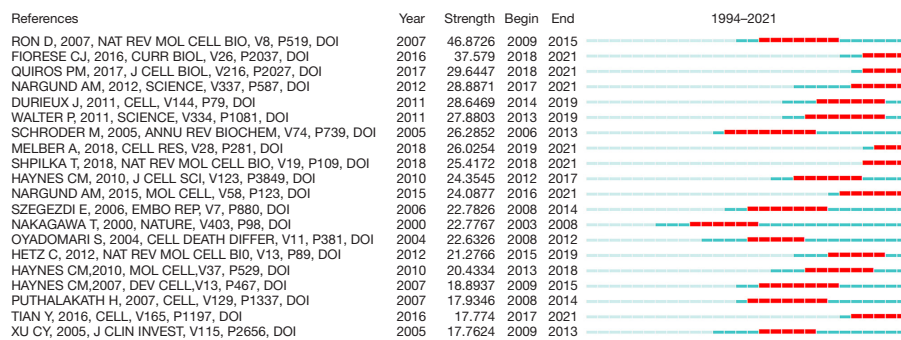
| References | Year | Strength | Begin | End | 1994–2021 |
|---|---|---|---|---|---|
| RON D, 2007, NAT REV MOL CELL BIO, V8, P519, DOI | 2007 | 46.8726 | 2009 | 2015 | |
| FIORESE CJ, 2016, CURR BIOL, V26, P2037, DOI | 2016 | 37.579 | 2018 | 2021 | |
| QUIROS PM, 2017, J CELL BIOL, V216, P2027, DOI | 2017 | 29.6447 | 2018 | 2021 | |
| NARGUND AM, 2012, SCIENCE, V337, P587, DOI | 2012 | 28.8871 | 2017 | 2021 | |
| DURIEUX J, 2011, CELL, V144, P79, DOI | 2011 | 28.6469 | 2014 | 2019 | |
| WALTER P, 2011, SCIENCE, V334, P1081, DOI | 2011 | 27.8803 | 2013 | 2019 | |
| SCHRODER M, 2005, ANNU REV BIOCHEM, V74, P739, DOI | 2005 | 26.2852 | 2006 | 2013 | |
| MELBER A, 2018, CELL RES, V28, P281, DOI | 2018 | 26.0254 | 2019 | 2021 | |
| SHPILKA T, 2018, NAT REV MOL CELL BIO, V19, P109, DOI | 2018 | 25.4172 | 2018 | 2021 | |
| HAYNES CM, 2010, J CELL SCI, V123, P3849, DOI | 2010 | 24.3545 | 2012 | 2017 | |
| NARGUND AM, 2015, MOL CELL, V58, P123, DOI | 2015 | 24.0877 | 2016 | 2021 | |
| SZEGEZDI E, 2006, EMBO REP, V7, P880, DOI | 2006 | 22.7826 | 2008 | 2014 | |
| NAKAGAWA T, 2000, NATURE, V403, P98, DOI | 2000 | 22.7767 | 2003 | 2008 | |
| OYADOMARI S, 2004, CELL DEATH DIFFER, V11, P381, DOI | 2004 | 22.6326 | 2008 | 2012 | |
| HETZ C, 2012, NAT REV MOL CELL BI0, V13, P89, DOI | 2012 | 21.2766 | 2015 | 2019 | |
| HAYNES CM,2010, MOL CELL,V37, P529, DOI | 2010 | 20.4334 | 2013 | 2018 | |
| HAYNES CM,2007, DEV CELL,V13, P467, DOI | 2007 | 18.8937 | 2009 | 2015 | |
| PUTHALAKATH H, 2007, CELL, V129, P1337, DOI | 2007 | 17.9346 | 2008 | 2014 | |
| TIAN Y, 2016, CELL, V165, P1197, DOI | 2016 | 17.774 | 2017 | 2021 | |
| XU CY, 2005, J CLIN INVEST, V115, P2656, DOI | 2005 | 17.7624 | 2009 | 2013 | |